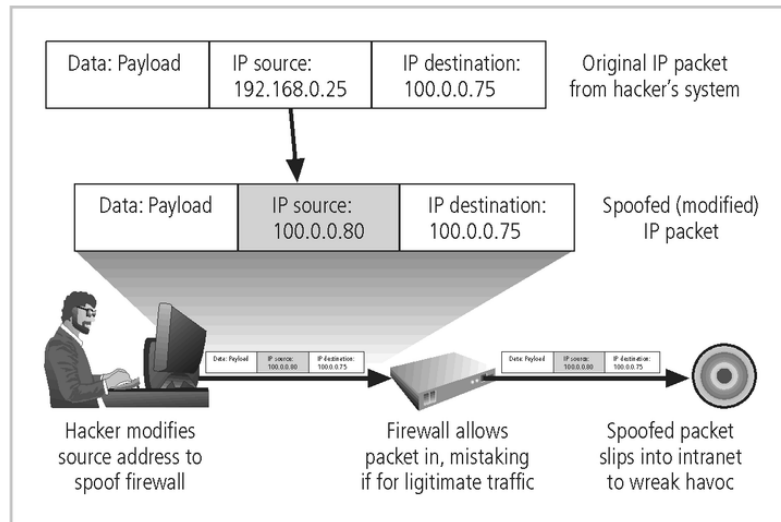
| Data: Payload | IP source: 192.168.0.25 | IP destination: 100.0.0.75 |
|---|---|---|

Original IP packet from hacker's system

| Data: Payload | IP source: 100.0.0.80 | IP destination: 100.0.0.75 |
|---|---|---|

Spoofed (modified) IP packet

| Data: Payload | IP source: 100.0.0.80 | IP destination: 100.0.0.75 |
|---|---|---|

| Data: Payload | IP source: 100.0.0.80 | IP destination: 100.0.0.75 |
|---|---|---|

Hacker modifies source address to spoof firewall

Firewall allows packet in, mistaking if for ligitimate traffic

Spoofed packet slips into intranet to wreak havoc